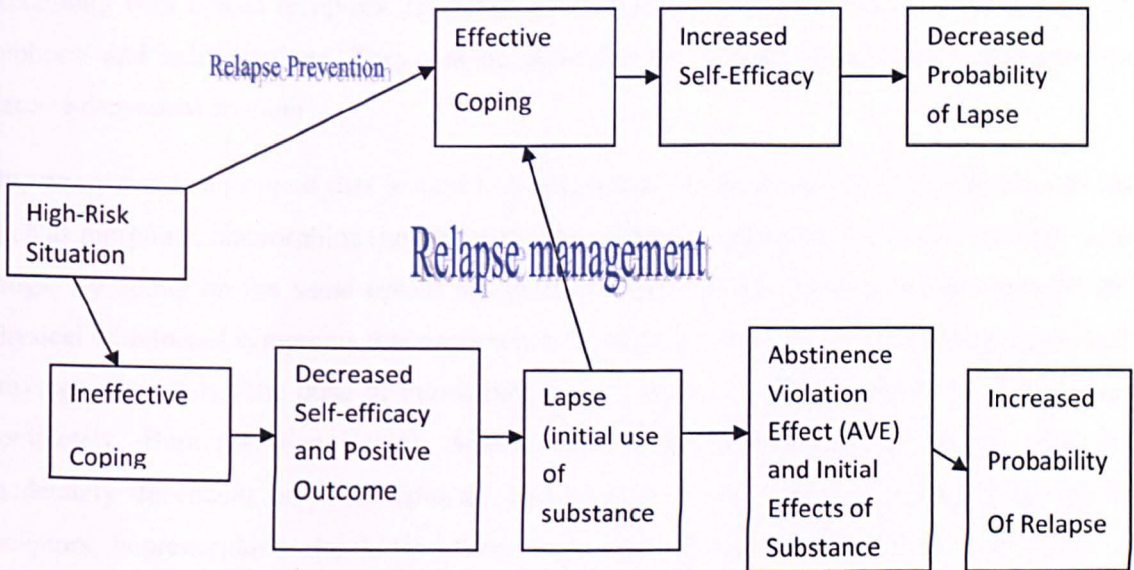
Relapse Prevention

Effective Coping

Increased Self-Efficacy

Decreased Probability of Lapse

High-Risk Situation

Relapse management

Ineffective Coping

Decreased Self-efficacy and Positive Outcome

Lapse (initial use of substance

Abstinence Violation Effect (AVE) and Initial Effects of Substance

Increased Probability Of Relapse